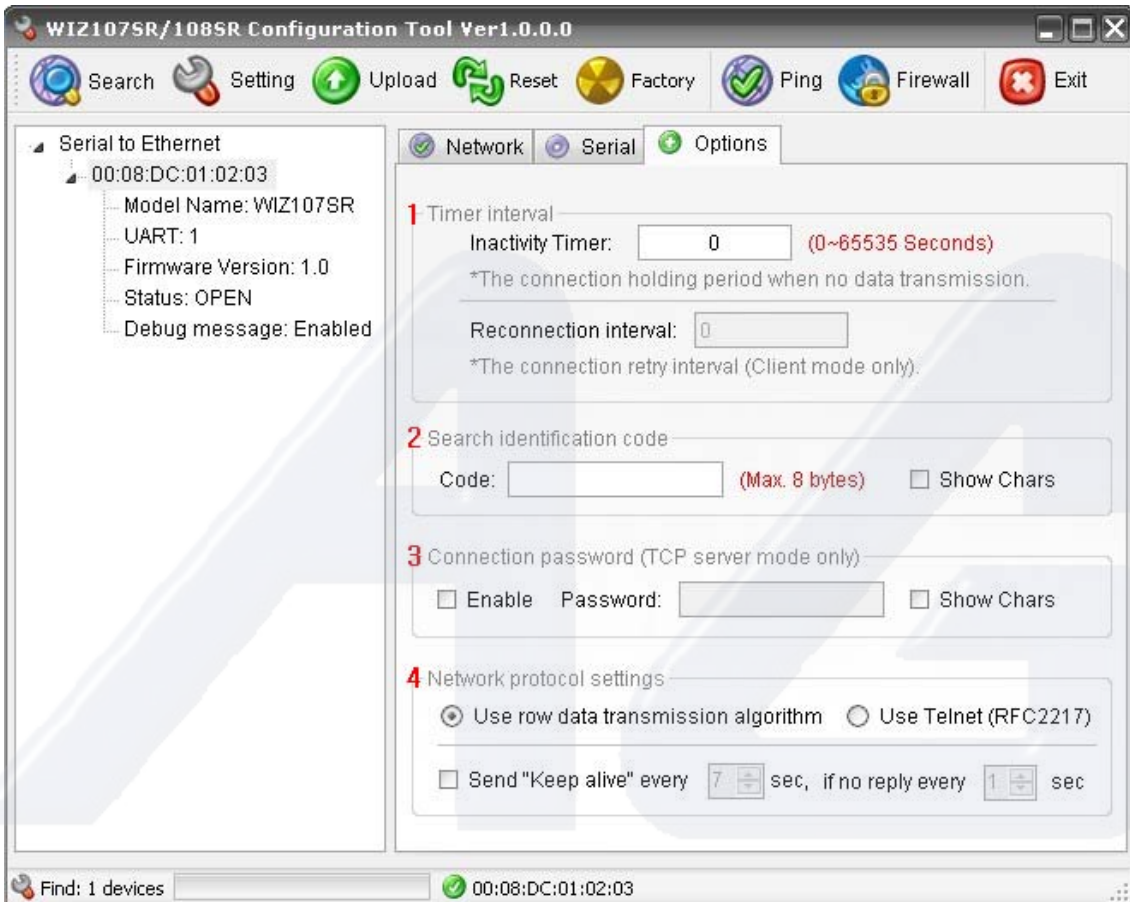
WIZ107SR/108SR Configuration Tool Ver1.0.0.0

Search Setting Upload Reset Factory Ping Firewall Exit

Serial to Ethernet
00:08:DC:01:02:03
Model Name: WIZ107SR
UART: 1
Firmware Version: 1.0
Status: OPEN
Debug message: Enabled

Network Serial Options

1 Timer interval
Inactivity Timer: 0 (0~65535 Seconds)
*The connection holding period when no data transmission.
Reconnection interval: 0
*The connection retry interval (Client mode only).

2 Search identification code
Code: (Max. 8 bytes) Show Chars

3 Connection password (TCP server mode only)
Enable Password: Show Chars

4 Network protocol settings
Use row data transmission algorithm Use Telnet (RFC2217)
Send "Keep alive" every 7 sec, if no reply every 1 sec

Find: 1 devices 00:08:DC:01:02:03